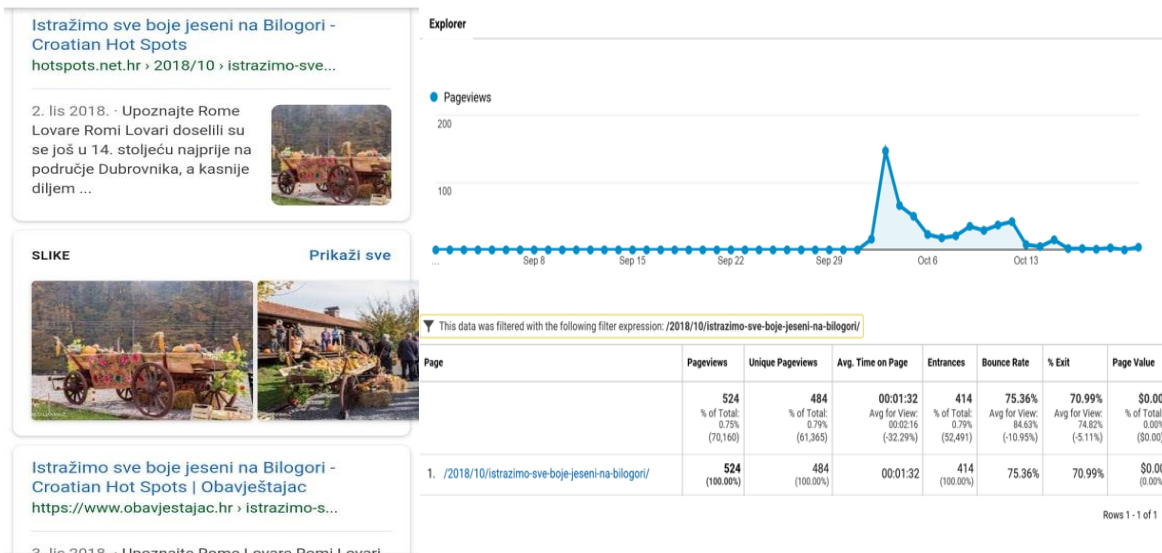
Istražimo sve boje jeseni na Bilogori - Croatian Hot Spots
hotspots.net.hr › 2018/10 › istrazimo-sve...

2. lis 2018. · Upoznajte Rome Lovare Romi Lovari doselili su se još u 14. stoljeću najprije na područje Dubrovnika, a kasnije diljem ...

SLIKE
Prikaži sve

Istražimo sve boje jeseni na Bilogori - Croatian Hot Spots | Obavještajac
https://www.obavjestajac.hr › istrazimo-s...

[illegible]

Explorer

Pageviews
200
100
...
Sep 8
Sep 15
Sep 22
Sep 29
Oct 6
Oct 13

This data was filtered with the following filter expression: /2018/10/istrazimo-sve-boje-jeseni-na-bilogori/

| Page | Pageviews | Unique Pageviews | Avg. Time on Page | Entrances | Bounce Rate | % Exit | Page Value |
|---|---|---|---|---|---|---|---|
| | 524 % of Total: 0.75% (70,160) | 484 % of Total: 0.79% (61,365) | 00:01:32 Avg for View: 00:02:16 (-32.29%) | 414 % of Total: 0.79% (52,491) | 75.36% Avg for View: 84.63% (-10.95%) | 70.99% Avg for View: 74.82% (-5.11%) | $0.00 % of Total 0.00% ($0.00) |
| 1. /2018/10/istrazimo-sve-boje-jeseni-na-bilogori/ | 524 (100.00%) | 484 (100.00%) | 00:01:32 | 414 (100.00%) | 75.36% | 70.99% | $0.00 (0.00%) |

Rows 1 - 1 of 1